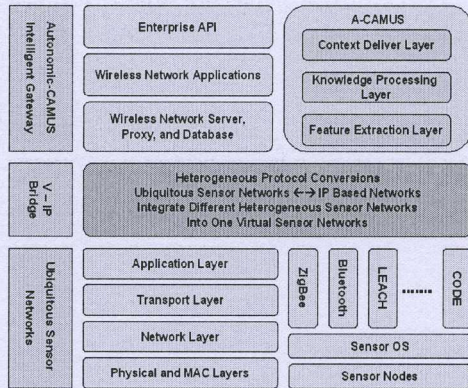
Autonomic-CAMUS Intelligent Gateway

Enterprise API

Wireless Network Applications

Wireless Network Server, Proxy, and Database

A-CAMUS

Context Deliver Layer

Knowledge Processing Layer

Feature Extraction Layer

V – IP Bridge

Heterogeneous Protocol Conversions
Ubiquitous Sensor Networks $\longleftrightarrow$ IP Based Networks
Integrate Different Heterogeneous Sensor Networks
Into One Virtual Sensor Networks

Ubiquitous Sensor Networks

Application Layer

Transport Layer

Network Layer

Physical and MAC Layers

ZigBee

Bluetooth

LEACH

.......

CODE

Sensor OS

Sensor Nodes